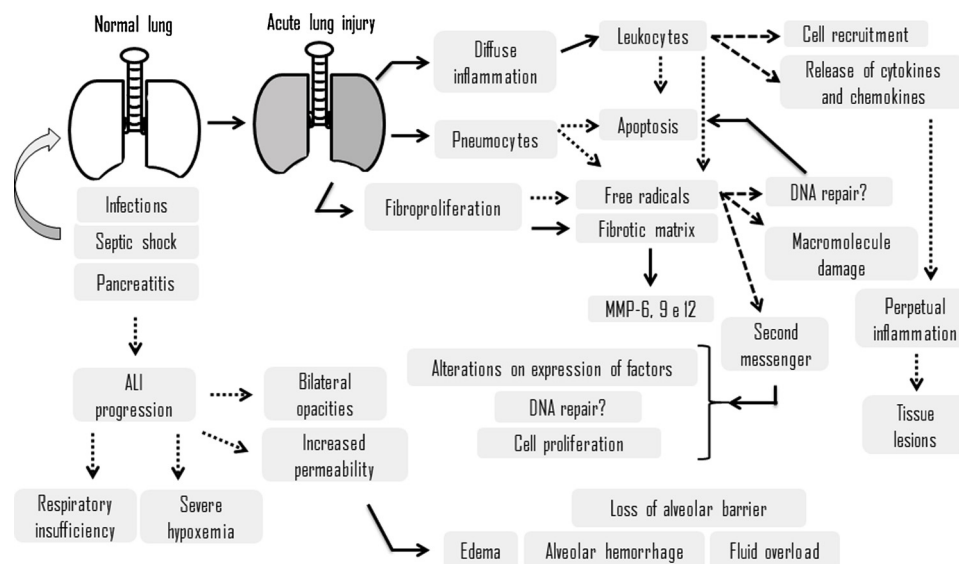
Normal lung

Acute lung injury

Diffuse inflammation

Leukocytes

Cell recruitment

Release of cytokines and chemokines

Pneumocytes

Apoptosis

Fibroproliferation

Free radicals

DNA repair?

Fibrotic matrix

Macromolecule damage

Infections

Septic shock

Pancreatitis

MMP-6, 9 e 12

Perpetual inflammation

Second messenger

Alterations on expression of factors

DNA repair?

Cell proliferation

ALI progression

Bilateral opacities

Increased permeability

Tissue lesions

Respiratory insufficiency

Severe hypoxemia

Loss of alveolar barrier

Edema

Alveolar hemorrhage

Fluid overload